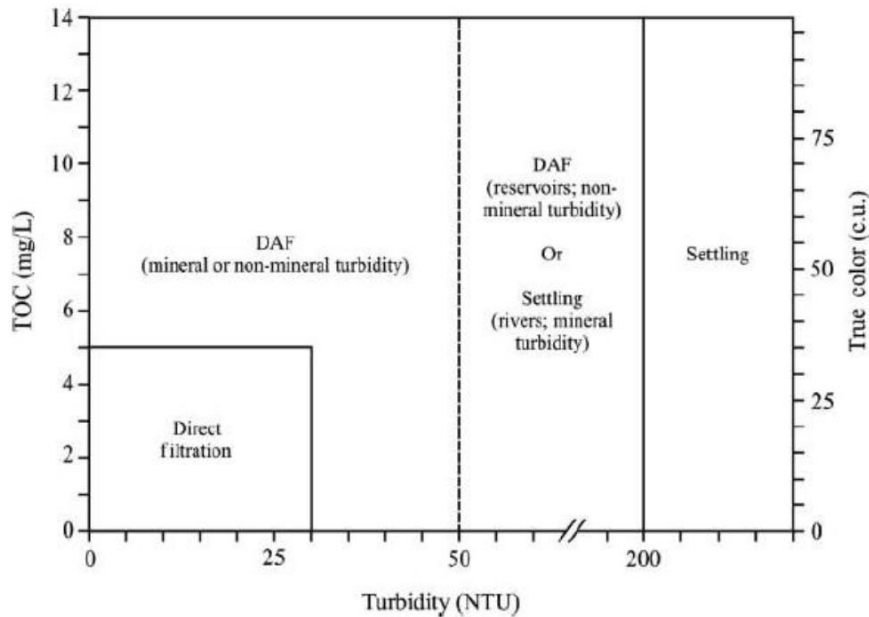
TOC (mg/L)

14
12
10
8
6
4
2
0

True color (c.u.)

75
50
25
0

DAF
(mineral or non-mineral turbidity)

Direct
filtration

DAF
(reservoirs; non-mineral turbidity)

Or

Settling
(rivers; mineral turbidity)

Settling

0
25
50
200

Turbidity (NTU)